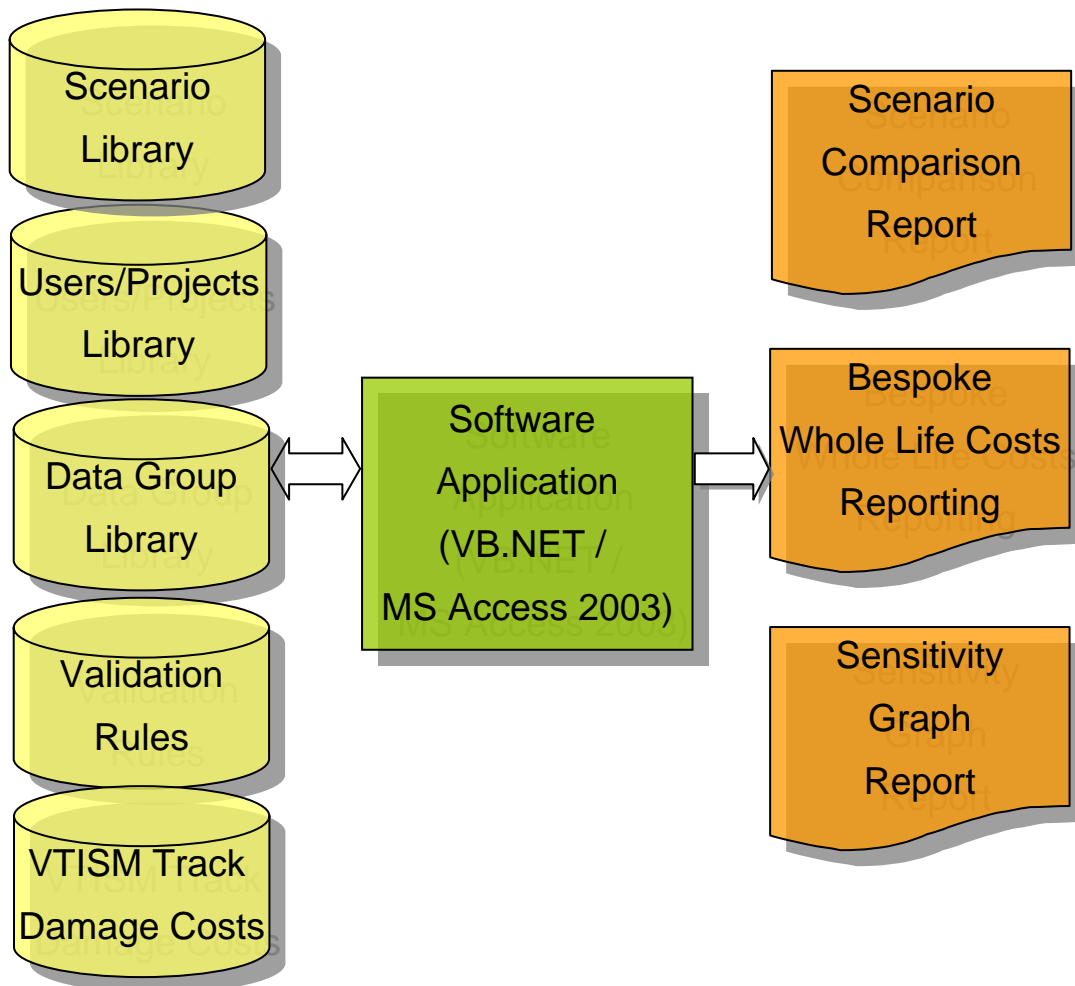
Scenario Library

Users/Projects Library

Data Group Library

Validation Rules

VTISM Track Damage Costs

Software Application (VB.NET / MS Access 2003)

Scenario Comparison Report

Bespoke Whole Life Costs Reporting

Sensitivity Graph Report